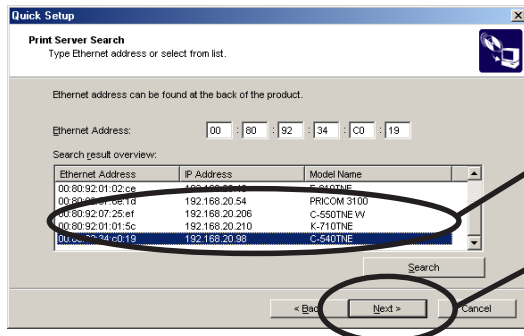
Quick Setup

Print Server Search
Type Ethernet address or select from list.

Ethernet address can be found at the back of the product.

Ethernet Address: 00 : 80 : 92 : 34 : C0 : 19

Search result overview:

| Ethernet Address | IP Address | Model Name |
|---|---|---|
| 00:80:92:01:02:ce | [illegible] | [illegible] |
| 00:80:92:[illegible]:8e:1d | 192.168.20.54 | PRICOM 3100 |
| 00:80:92:07:25:ef | 192.168.20.206 | C-550TNE W |
| 00:80:92:01:01:5c | 192.168.20.210 | K-710TNE |
| 00:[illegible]:34:c0:19 | 192.168.20.98 | C-540TNE |

Search

< Back   Next >   Cancel